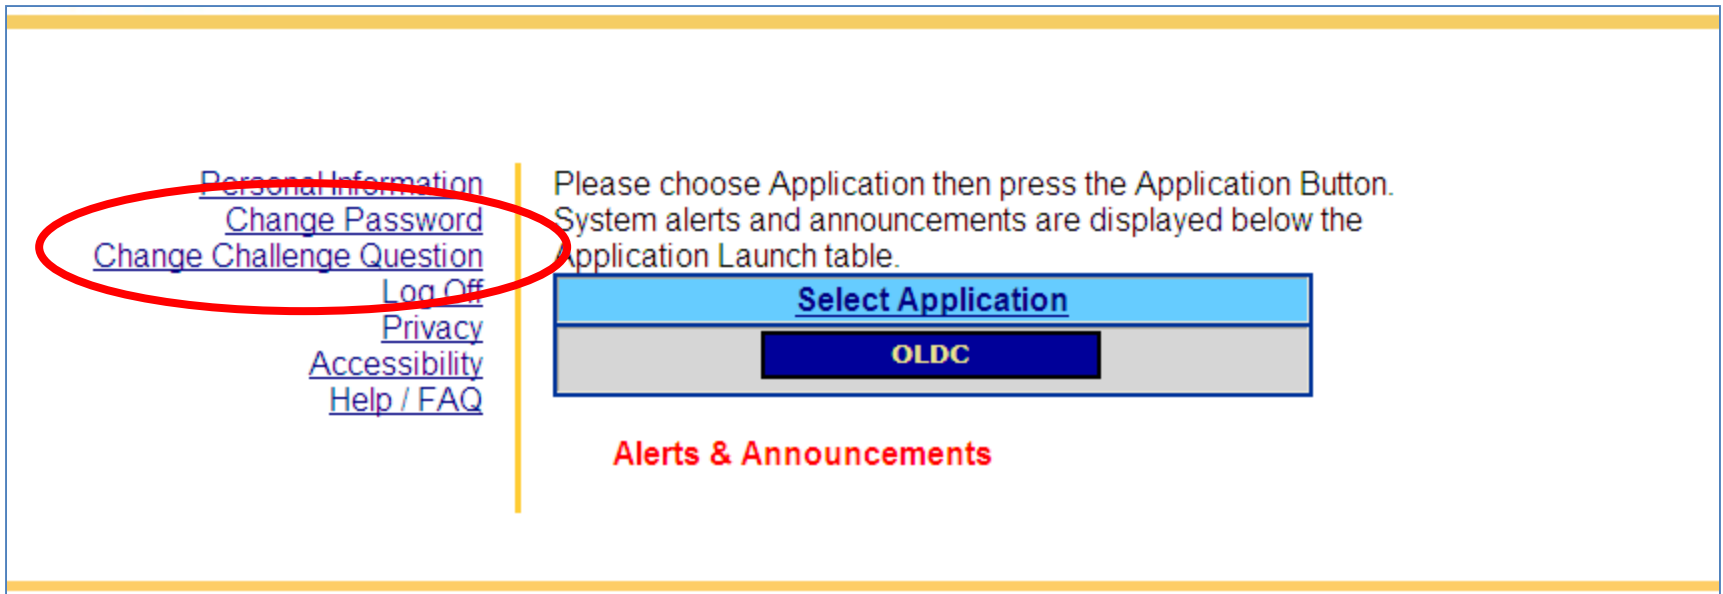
Personal Information
Change Password
Change Challenge Question
Log Off
Privacy
Accessibility
Help / FAQ

Please choose Application then press the Application Button. System alerts and announcements are displayed below the Application Launch table.

| Select Application |
|---|
| OLDC |

Alerts & Announcements